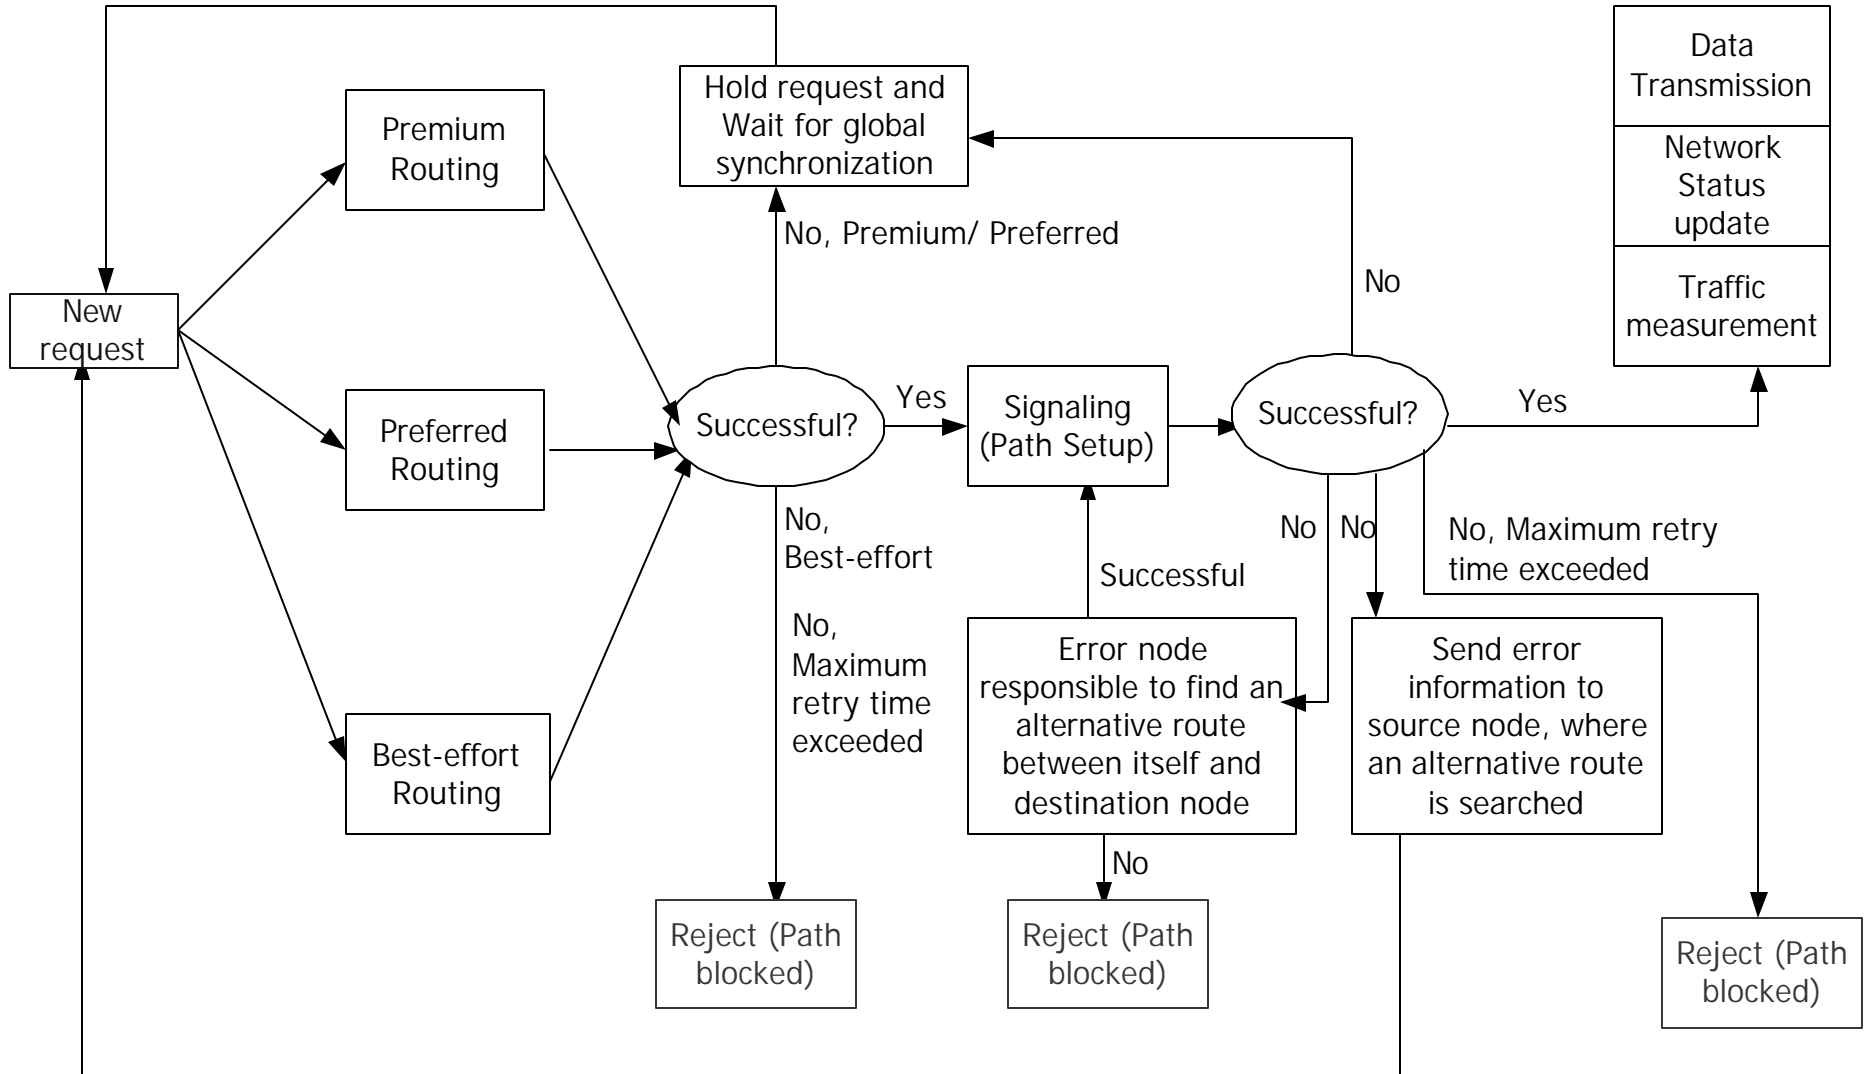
New request

Premium Routing

Preferred Routing

Best-effort Routing

Hold request and Wait for global synchronization

No, Premium/ Preferred

Successful?

Yes

No, Best-effort

No, Maximum retry time exceeded

Reject (Path blocked)

Signaling (Path Setup)

Successful

Error node responsible to find an alternative route between itself and destination node

No

Reject (Path blocked)

Successful?

No

No

No

Send error information to source node, where an alternative route is searched

No, Maximum retry time exceeded

Yes

Data Transmission

Network Status update

Traffic measurement

Reject (Path blocked)